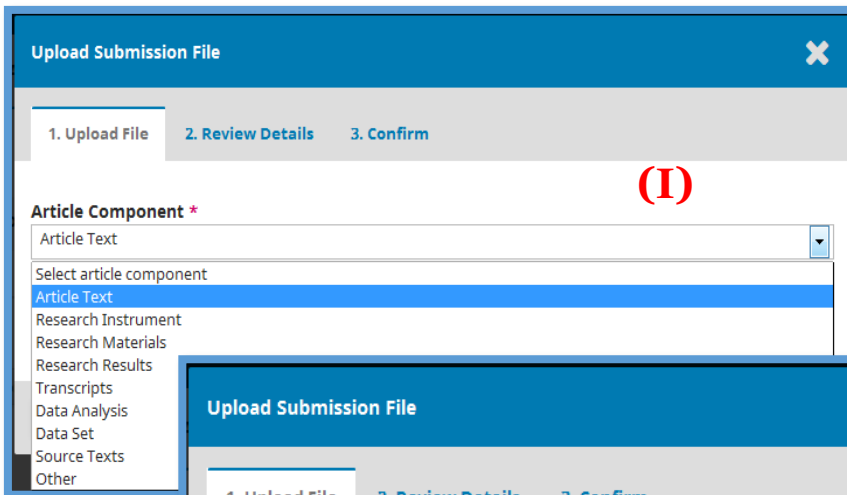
Upload Submission File

1. Upload File
2. Review Details
3. Confirm

(I)

Article Component *

Article Text

Select article component
Article Text
Research Instrument
Research Materials
Research Results
Transcripts
Data Analysis
Data Set
Source Texts
Other

Upload Submission File

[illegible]